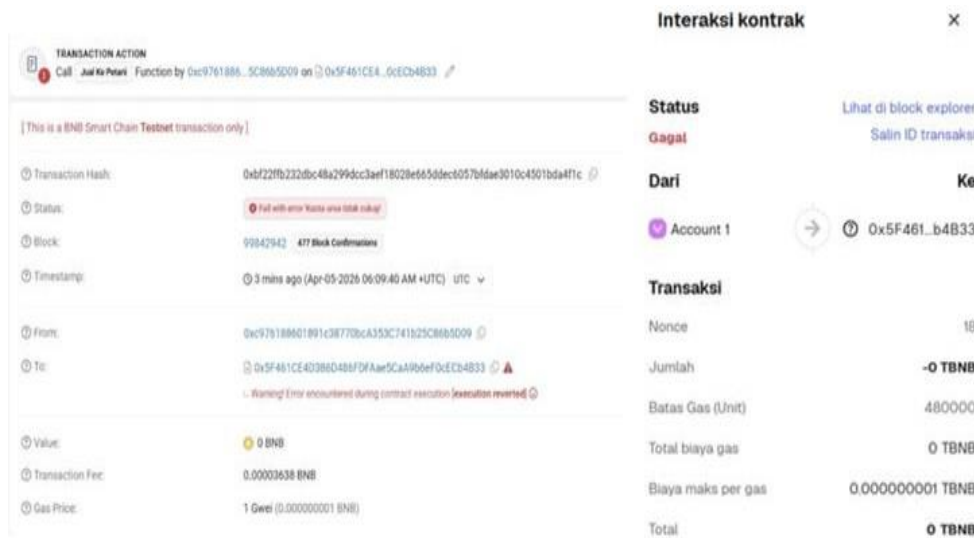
TRANSACTION ACTION
Call Jual Ke Petani Function by 0xc9761886...5C86b5D09 on 0x5F461CE4...0cECb4B33

[This is a BNB Smart Chain Testnet transaction only]

Transaction Hash: 0xbf22ffb232dbc48a299dcc3aef18028e665ddec6057bfdae3010c4501bda4f1c

Status: Fail with error 'Kuota urea tidak cukup'

Block: 99842942 477 Block Confirmations

Timestamp: 3 mins ago (Apr-05-2026 06:09:40 AM +UTC) UTC

From: 0xc976188601891c38770bcA353C741b25C86b5D09

To: 0x5F461CE4D386D486FDFAae5CaA9b6eF0cECb4B33
Warning! Error encountered during contract execution [execution reverted]

Value: 0 BNB

Transaction Fee: 0.00003638 BNB

Gas Price: 1 Gwei (0.000000001 BNB)

Interaksi kontrak ×

Status
Gagal
Lihat di block explorer
Salin ID transaksi

Dari Ke
Account 1 0x5F461...b4B33

Transaksi
Nonce 18
Jumlah -0 TBNB
Batas Gas (Unit) 480000
Total biaya gas 0 TBNB
Biaya maks per gas 0.000000001 TBNB
Total 0 TBNB